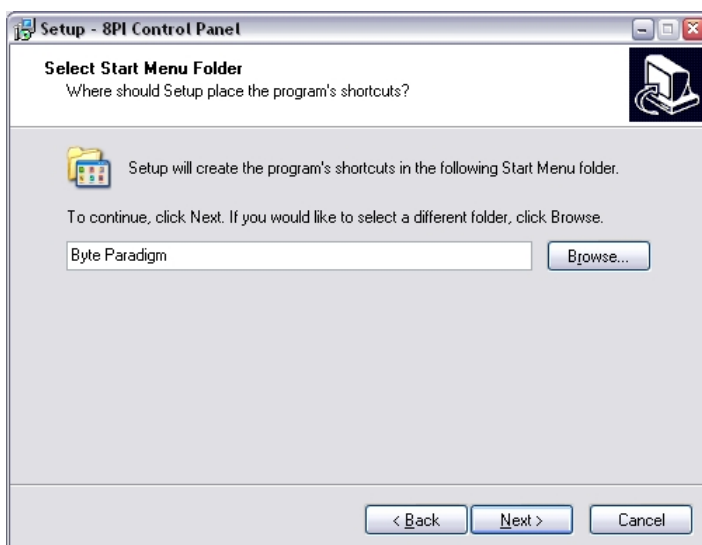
Setup - 8PI Control Panel

Select Start Menu Folder
Where should Setup place the program's shortcuts?

Setup will create the program's shortcuts in the following Start Menu folder.

To continue, click Next. If you would like to select a different folder, click Browse.

Byte Paradigm

Browse...

< Back

Next >

Cancel